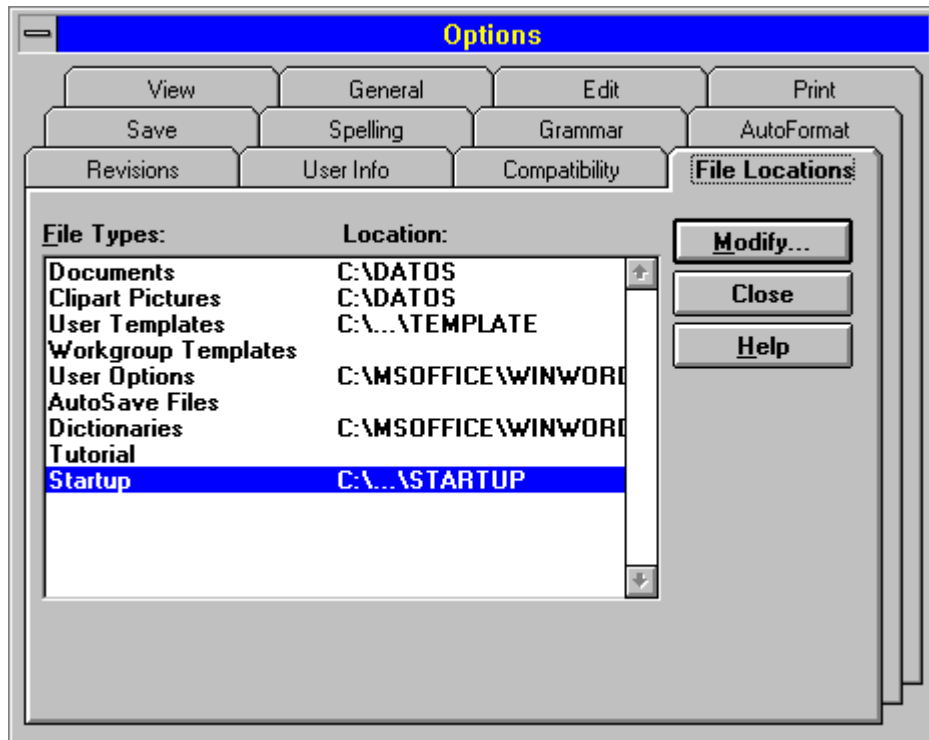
Options

View | General | Edit | Print
Save | Spelling | Grammar | AutoFormat
Revisions | User Info | Compatibility | File Locations

File Types: Location:

| File Types | Location |
|---|---|
| Documents | C:\DATOS |
| Clipart Pictures | C:\DATOS |
| User Templates | C:\...\TEMPLATE |
| Workgroup Templates | |
| User Options | C:\MSOFFICE\WINWORD |
| AutoSave Files | |
| Dictionaries | C:\MSOFFICE\WINWORD |
| Tutorial | |
| Startup | C:\...\STARTUP |

Modify...
Close
Help